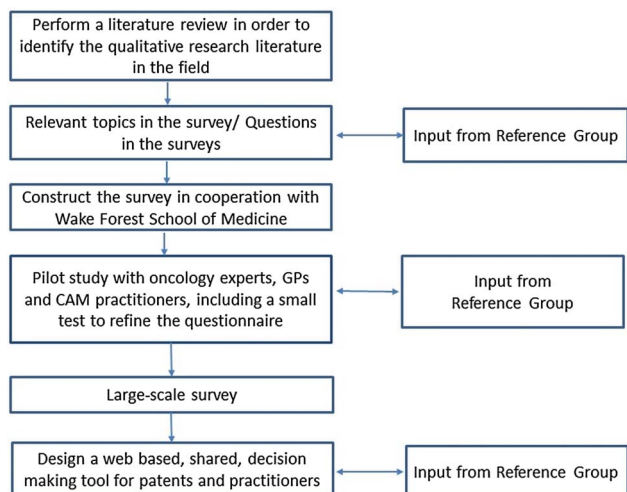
Perform a literature review in order to identify the qualitative research literature in the field

Relevant topics in the survey/ Questions in the surveys

Input from Reference Group

Construct the survey in cooperation with Wake Forest School of Medicine

Pilot study with oncology experts, GPs and CAM practitioners, including a small test to refine the questionnaire

Input from Reference Group

Large-scale survey

Design a web based, shared, decision making tool for patents and practitioners

Input from Reference Group